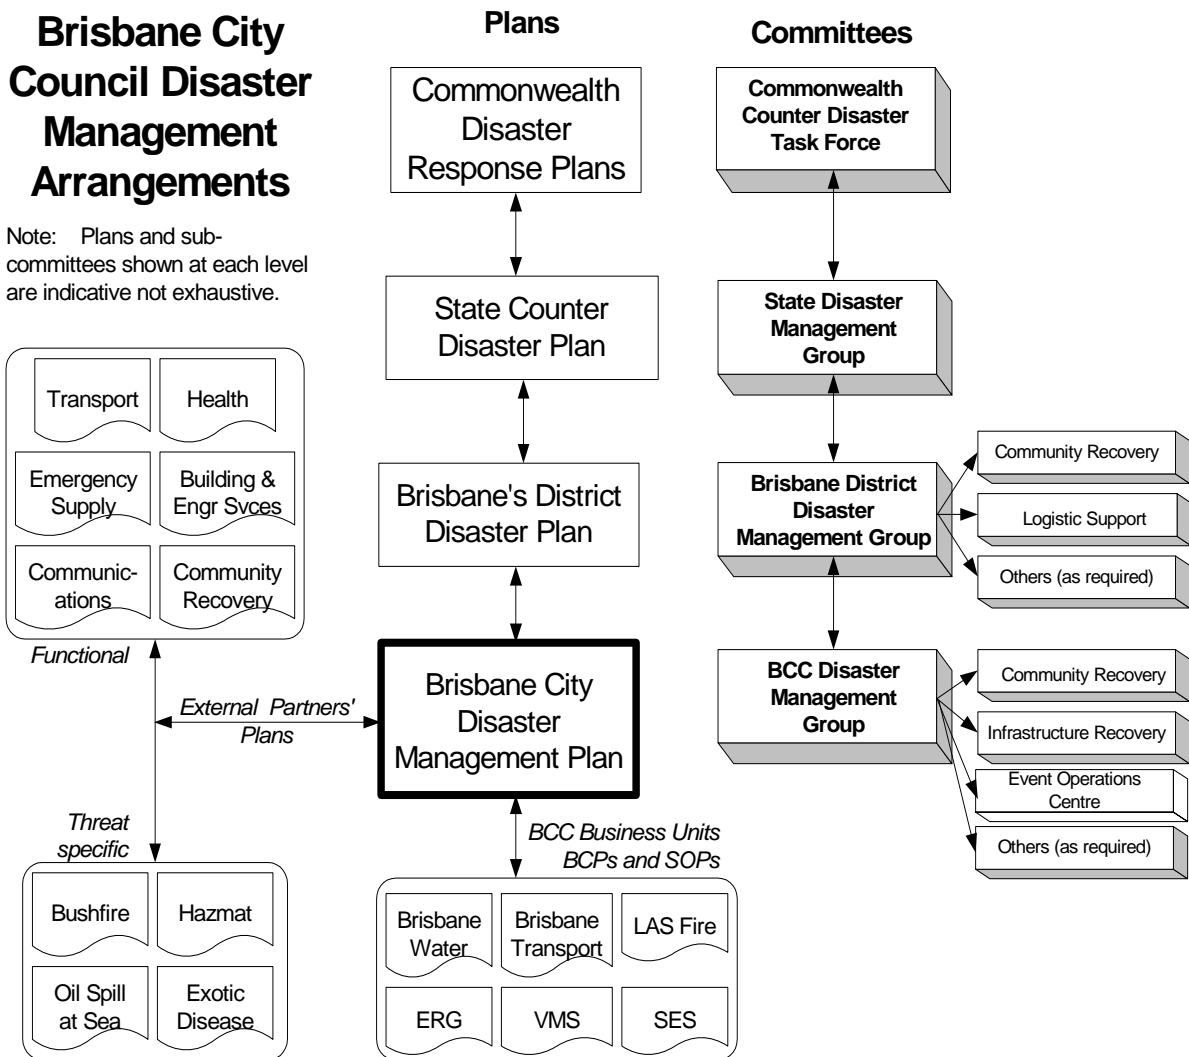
Brisbane City Council Disaster Management Arrangements

Note: Plans and sub-committees shown at each level are indicative not exhaustive.

Plans

Committees

Commonwealth Disaster Response Plans

Commonwealth Counter Disaster Task Force

State Counter Disaster Plan

State Disaster Management Group

Brisbane's District Disaster Plan

Brisbane District Disaster Management Group

Community Recovery

Logistic Support

Others (as required)

Brisbane City Disaster Management Plan

BCC Disaster Management Group

Community Recovery

Infrastructure Recovery

Event Operations Centre

Others (as required)

Transport

Health

Emergency Supply

Building & Engr Svces

Communic-ations

Community Recovery

Functional

External Partners' Plans

Threat specific

Bushfire

Hazmat

Oil Spill at Sea

Exotic Disease

BCC Business Units BCPs and SOPs

Brisbane Water

Brisbane Transport

LAS Fire

ERG

VMS

SES